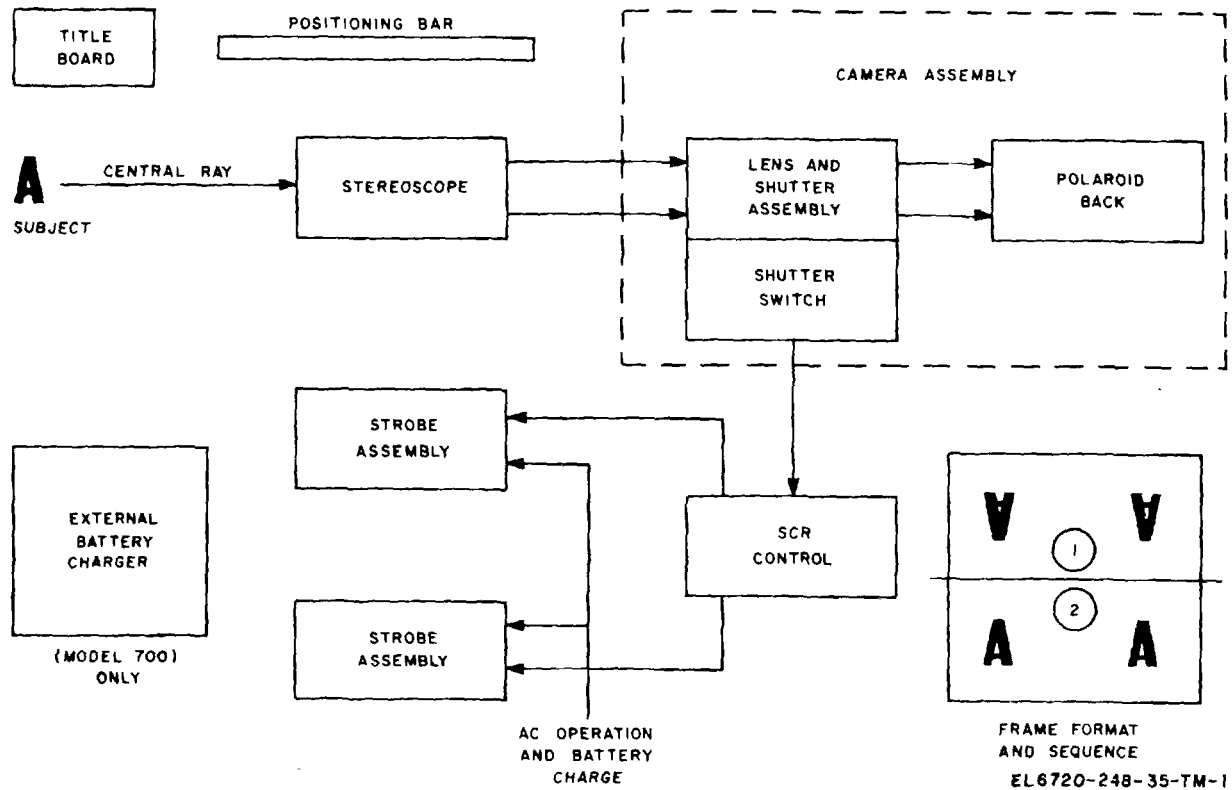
TITLE BOARD

POSITIONING BAR

CAMERA ASSEMBLY

A
SUBJECT

CENTRAL RAY

STEREOSCOPE

LENS AND SHUTTER ASSEMBLY

SHUTTER SWITCH

POLAROID BACK

STROBE ASSEMBLY

EXTERNAL BATTERY CHARGER

(MODEL 700) ONLY

SCR CONTROL

STROBE ASSEMBLY

AC OPERATION AND BATTERY CHARGE

A A
1
2
A A

FRAME FORMAT AND SEQUENCE

EL6720-248-35-TM-1